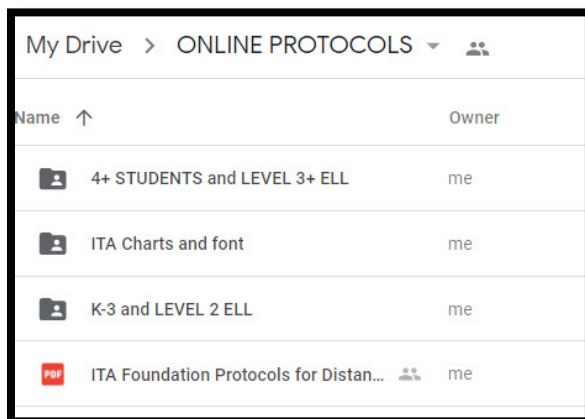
My Drive > ONLINE PROTOCOLS

| Name ↑ | Owner |
|---|---|
| 4+ STUDENTS and LEVEL 3+ ELL | me |
| ITA Charts and font | me |
| K-3 and LEVEL 2 ELL | me |
| PDF ITA Foundation Protocols for Distan... | me |